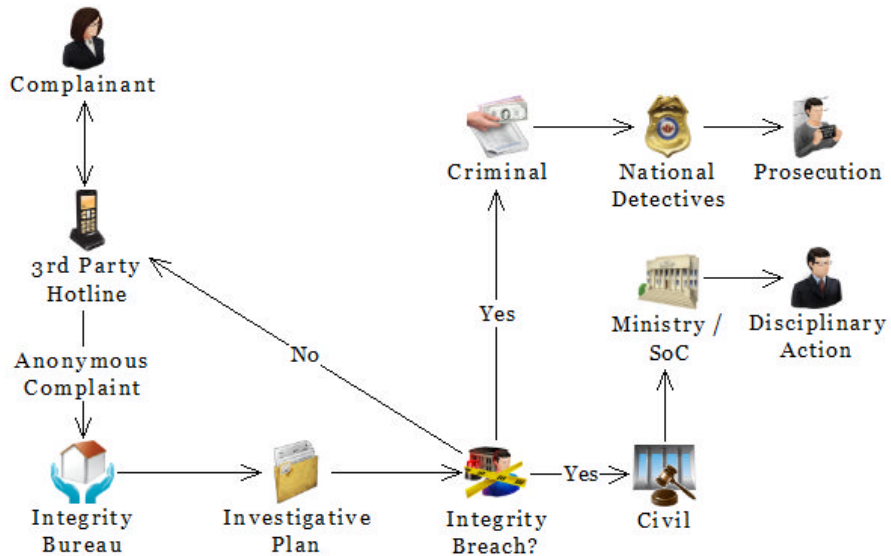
Complainant

3rd Party Hotline

Anonymous Complaint

Integrity Bureau

Investigative Plan

Integrity Breach?

No

Yes

Yes

Criminal

National Detectives

Prosecution

Ministry / SoC

Disciplinary Action

Civil